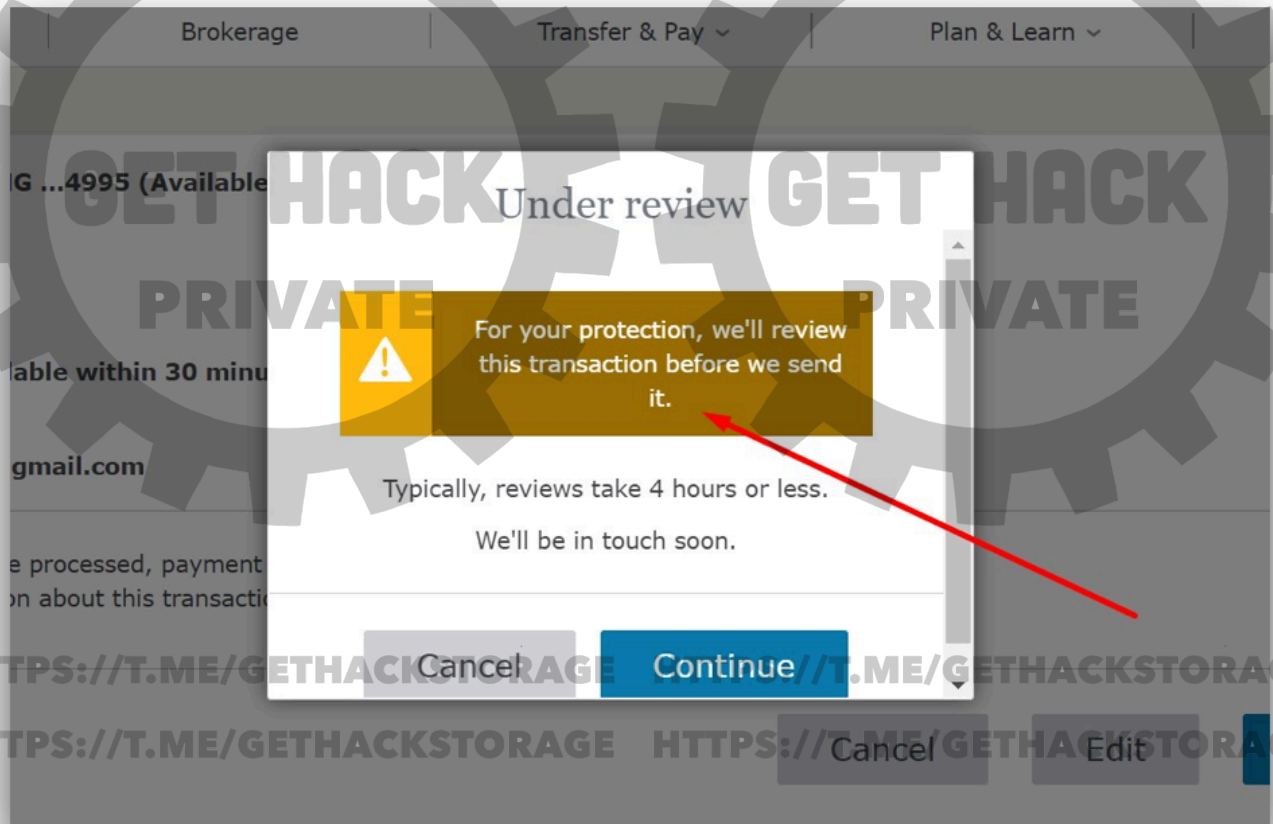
Brokerage Transfer & Pay ⌄ Plan & Learn ⌄

G ...4995 (Available

lable within 30 minu

gmail.com

e processed, payment
on about this transacti

GET HACK PRIVATE GET HACK PRIVATE

Under review

For your protection, we'll review this transaction before we send it.

Typically, reviews take 4 hours or less.

We'll be in touch soon.

Cancel Continue

TPS://T.ME/GETHACKSTORAGE HTTPS://T.ME/GETHACKSTORA

TPS://T.ME/GETHACKSTORAGE HTTPS://T.ME/GETHACKSTORA

Cancel Edit